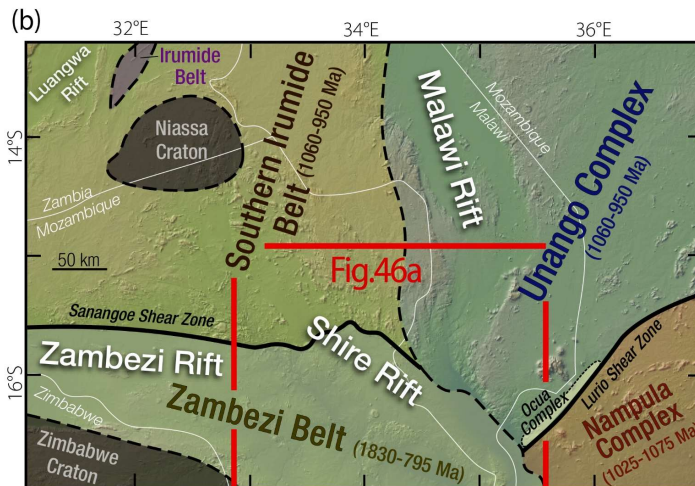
(b)
32°E
34°E
36°E
14°S
16°S
Luangwa Rift
Irumide Belt
Niassa Craton
Zambia
Mozambique
Southern Irumide Belt (1060-950 Ma)
Malawi Rift
Mozambique
Malawi
Unango Complex (1060-950 Ma)
50 km
Fig.46a
Sanangoe Shear Zone
Zambezi Rift
Shire Rift
Lurio Shear Zone
Zimbabwe
Mozambique
Zambezi Belt (1830-795 Ma)
Ocua Complex
Nampula Complex (1025-1075 Ma)
Zimbabwe Craton